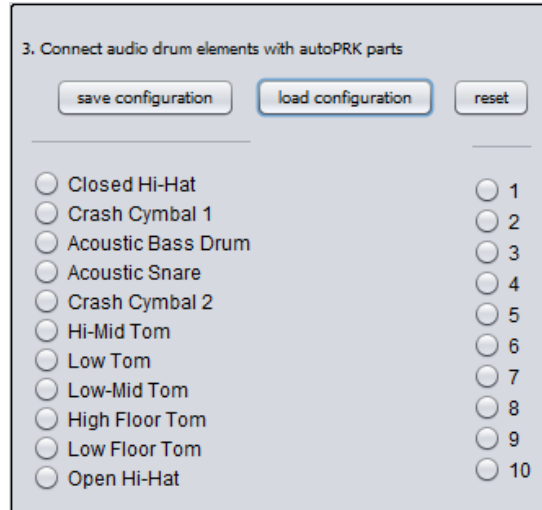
3. Connect audio drum elements with autoPRK parts

save configuration
load configuration
reset

Closed Hi-Hat
Crash Cymbal 1
Acoustic Bass Drum
Acoustic Snare
Crash Cymbal 2
Hi-Mid Tom
Low Tom
Low-Mid Tom
High Floor Tom
Low Floor Tom
Open Hi-Hat

1
2
3
4
5
6
7
8
9
10